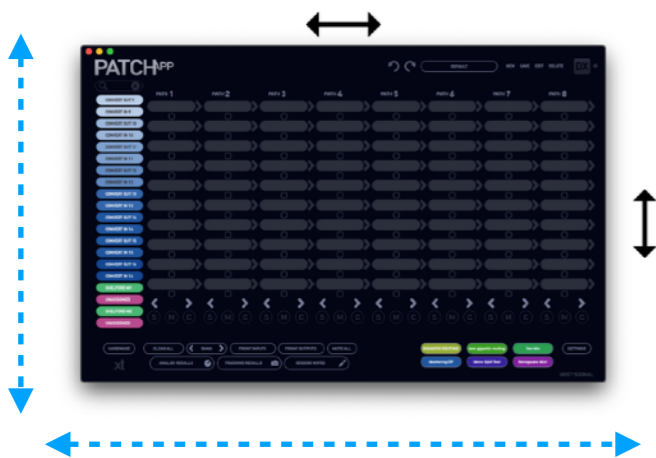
PATCHAPP

DEFAULT

NEW SAVE EDIT DELETE

PATH 1 PATH 2 PATH 3 PATH 4 PATH 5 PATH 6 PATH 7 PATH 8

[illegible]

S M C

HARDWARE CLOSE ALL BANK PRINT INPUTS PRINT OUTPUTS MUTE ALL SETTINGS

RECALL SESSION NOTES

xl